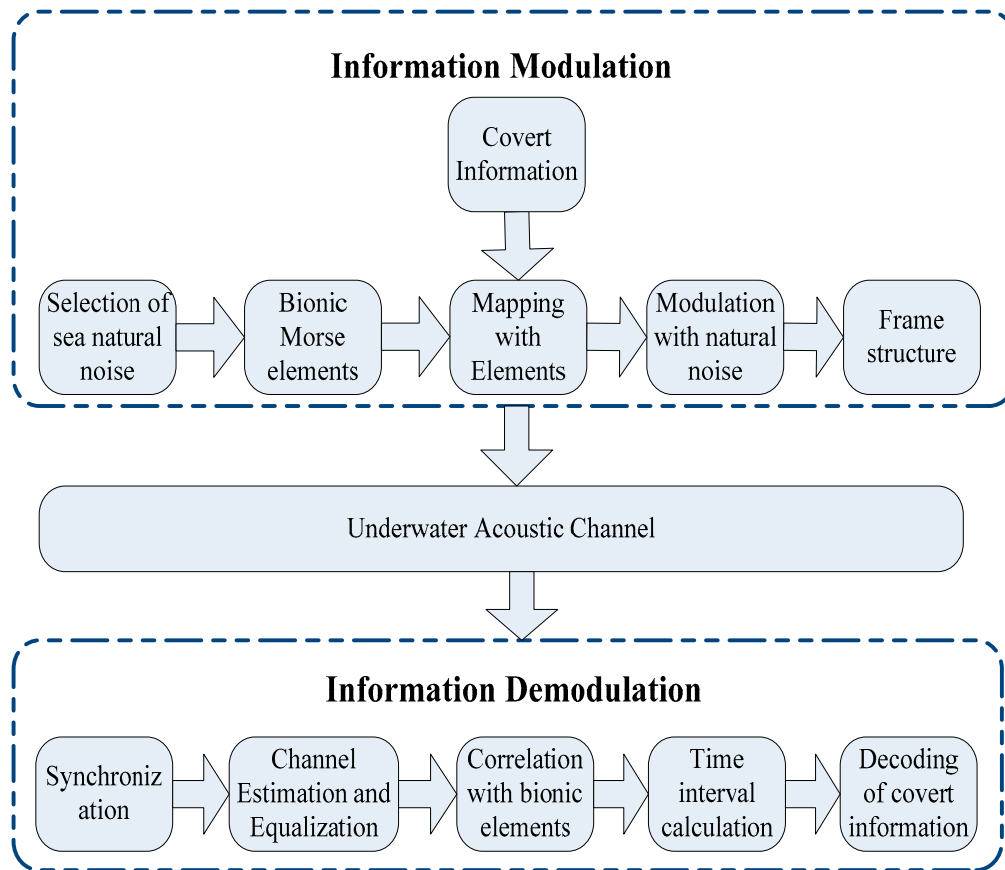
Information Modulation

Covert Information

Selection of sea natural noise

Bionic Morse elements

Mapping with Elements

Modulation with natural noise

Frame structure

Underwater Acoustic Channel

Information Demodulation

Synchroniz ation

Channel Estimation and Equalization

Correlation with bionic elements

Time interval calculation

Decoding of covert information